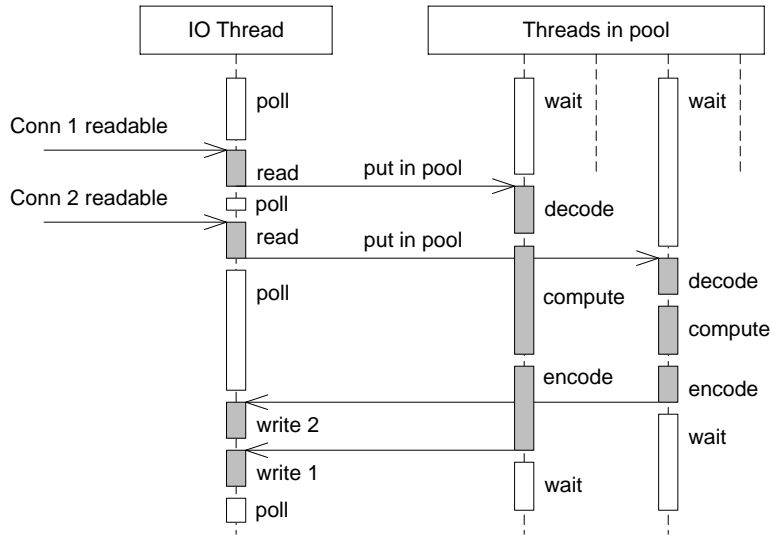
IO Thread

Threads in pool

poll

wait

wait

Conn 1 readable

read

put in pool

Conn 2 readable

poll

decode

read

put in pool

poll

compute

decode

compute

encode

encode

write 2

wait

write 1

wait

poll